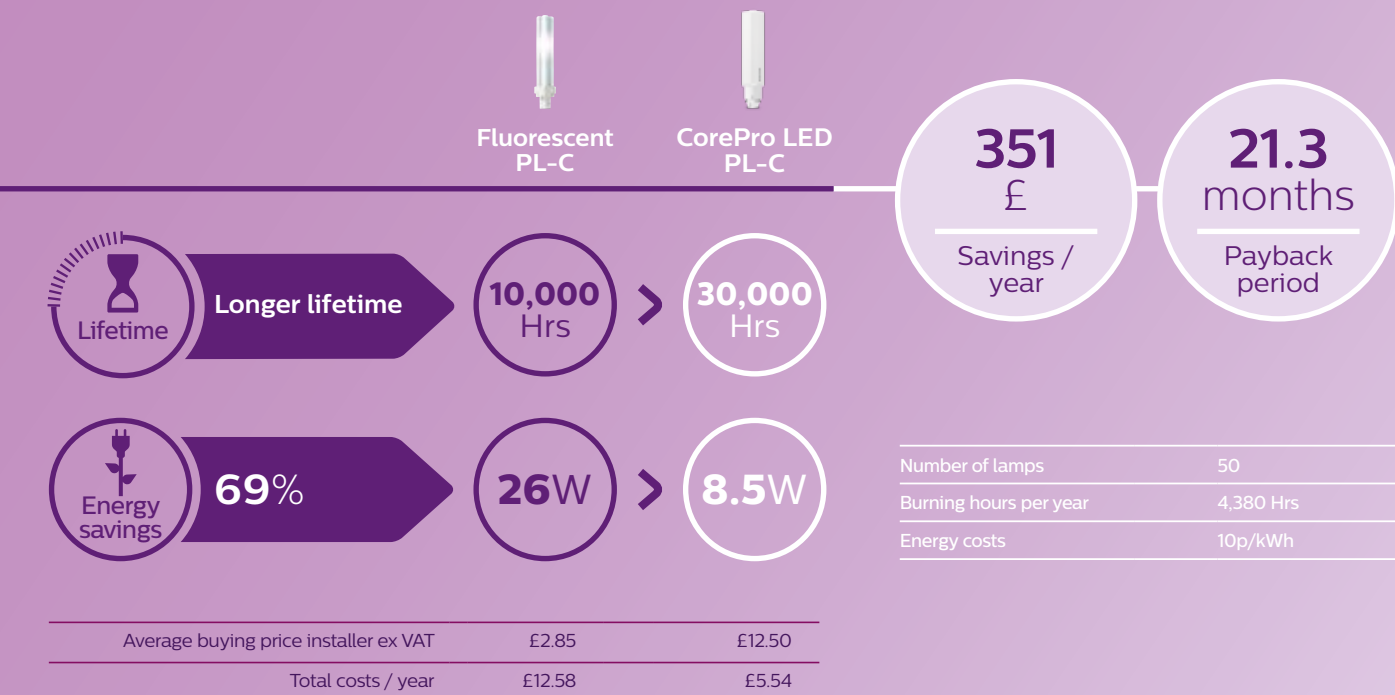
Fluorescent PL-C

CorePro LED PL-C

351
£
Savings / year

21.3
months
Payback period

Lifetime

Longer lifetime

10,000 Hrs

>

30,000 Hrs

Energy savings

69%

26W

>

8.5W

| | |
|---|---|
| Number of lamps | 50 |
| Burning hours per year | 4,380 Hrs |
| Energy costs | 10p/kWh |

| | | |
|---|---|---|
| Average buying price installer ex VAT | £2.85 | £12.50 |
| Total costs / year | £12.58 | £5.54 |